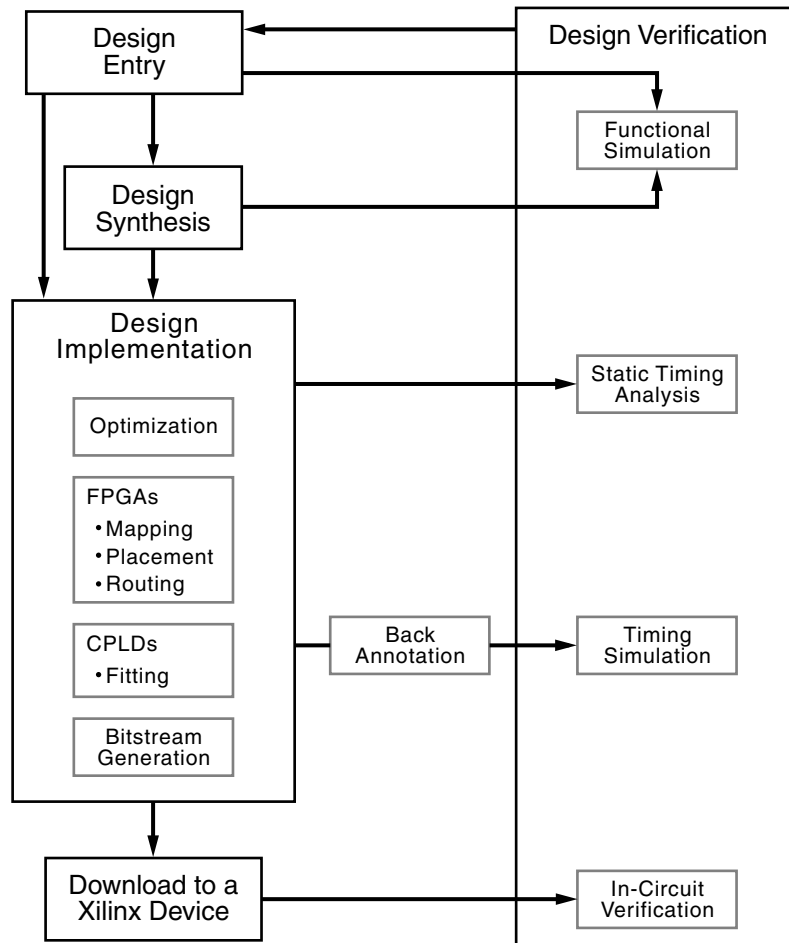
Design Entry

Design Verification

Functional Simulation

Design Synthesis

Design Implementation

Static Timing Analysis

Optimization

FPGAs
• Mapping
• Placement
• Routing

CPLDs
• Fitting

Back Annotation

Timing Simulation

Bitstream Generation

Download to a Xilinx Device

In-Circuit Verification